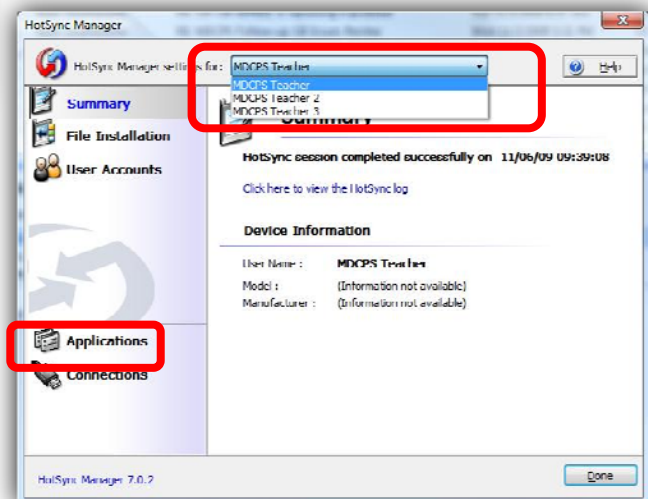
HotSync Manager

HotSync Manager settings for: MDCPS Teacher

MDCPS Teacher
MDCPS Teacher 2
MDCPS Teacher 3

Help

Summary
File Installation
User Accounts

Summary

HotSync session completed successfully on 11/06/09 09:39:08

Click here to view the HotSync log

Device Information

User Name : MDCPS Teacher
Model : (Information not available)
Manufacturer : (Information not available)

Applications
Connections

HotSync Manager 7.0.2

Done